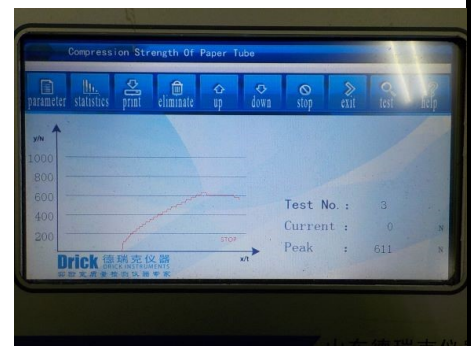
Compression Strength Of Paper Tube

parameter statistics print eliminate up down stop exit test Help

y/N
1000
800
600
400
200
STOP
x/t

Drick 德瑞克仪器
DRICK INSTRUMENTS

Test No. : 3
Current : 0 N
Peak : 611 N